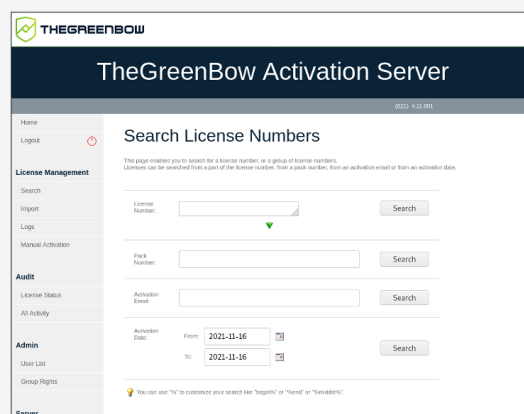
THEGREENBOW

TheGreenBow Activation Server

(021) 4.11.001

Home

Logout

License Management

Search

Import

Logs

Manual Activation

Audit

License Status

All Activity

Admin

User List

Group Rights

Server

Search License Numbers

This page enables you to search for a license number, or a group of license numbers.
Licenses can be searched from a part of the license number, from a pack number, from an activation email or from an activation date.

License Number:

Search

Pack Number:

Search

Activation Email:

Search

Activation Date:

From: 2021-11-16

To: 2021-11-16

Search

You can use "%" to customize your search like "bagel%" or "%end" or "%middle%".